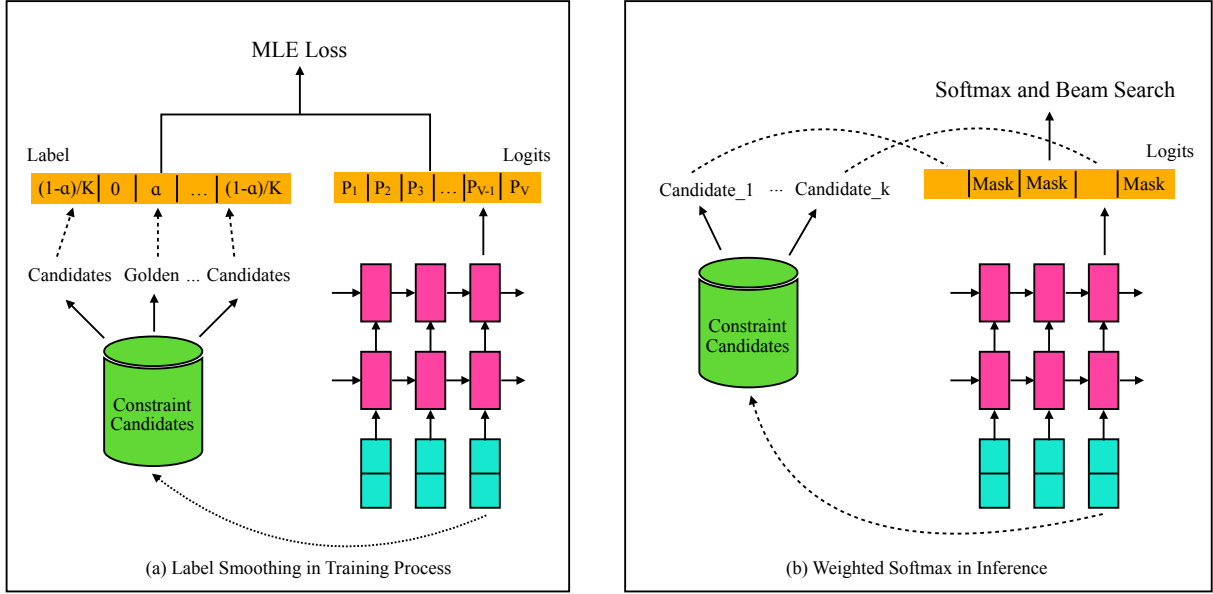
MLE Loss

Label

| (1-α)/K | 0 | α | ... | (1-α)/K |
|---|---|---|---|---|

Logits

| $P_1$ | $P_2$ | $P_3$ | ... | $P_{V-1}$ | $P_V$ |
|---|---|---|---|---|---|

Candidates Golden ... Candidates

Constraint Candidates

(a) Label Smoothing in Training Process

Softmax and Beam Search

Logits

| | Mask | Mask | | Mask |
|---|---|---|---|---|

Candidate_1 ··· Candidate_k

Constraint Candidates

(b) Weighted Softmax in Inference